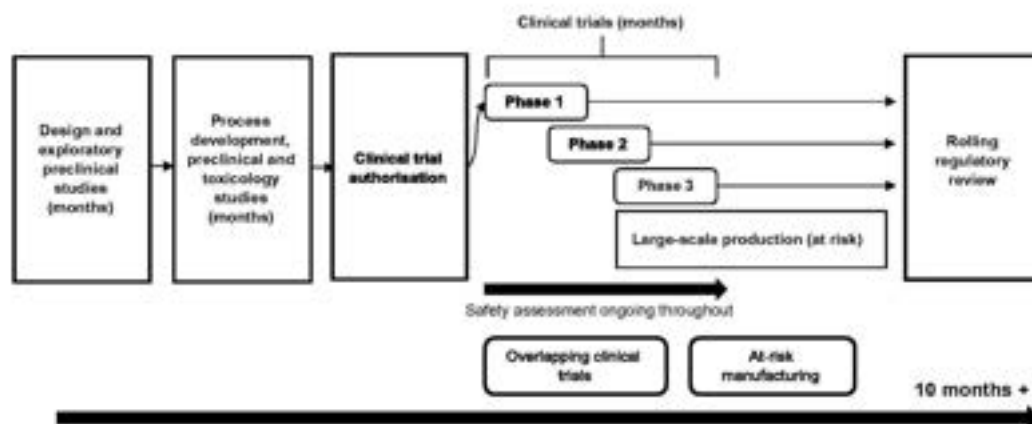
Clinical trials (months)

Design and exploratory preclinical studies (months)

Process development, preclinical and toxicology studies (months)

Clinical trial authorisation

Phase 1

Phase 2

Phase 3

Large-scale production (at risk)

Rolling regulatory review

Safety assessment ongoing throughout

Overlapping clinical trials

At-risk manufacturing

10 months +